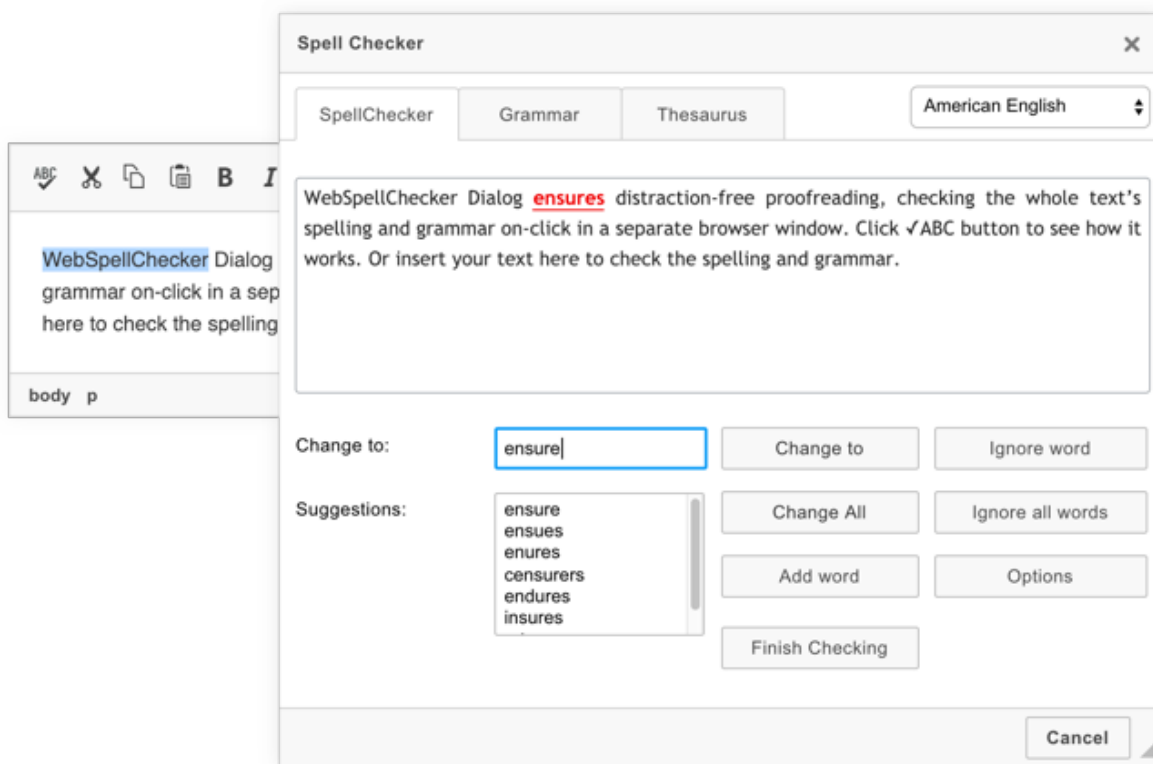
ABC B I

WebSpellChecker Dialog
grammar on-click in a sep
here to check the spelling

body p

Spell Checker ×

SpellChecker | Grammar | Thesaurus | American English

WebSpellChecker Dialog ensures distraction-free proofreading, checking the whole text's spelling and grammar on-click in a separate browser window. Click ✓ABC button to see how it works. Or insert your text here to check the spelling and grammar.

Change to: ensure

Change to | Ignore word

Suggestions:
ensure
ensues
enures
censurers
endures
insures

Change All | Ignore all words

Add word | Options

Finish Checking

Cancel